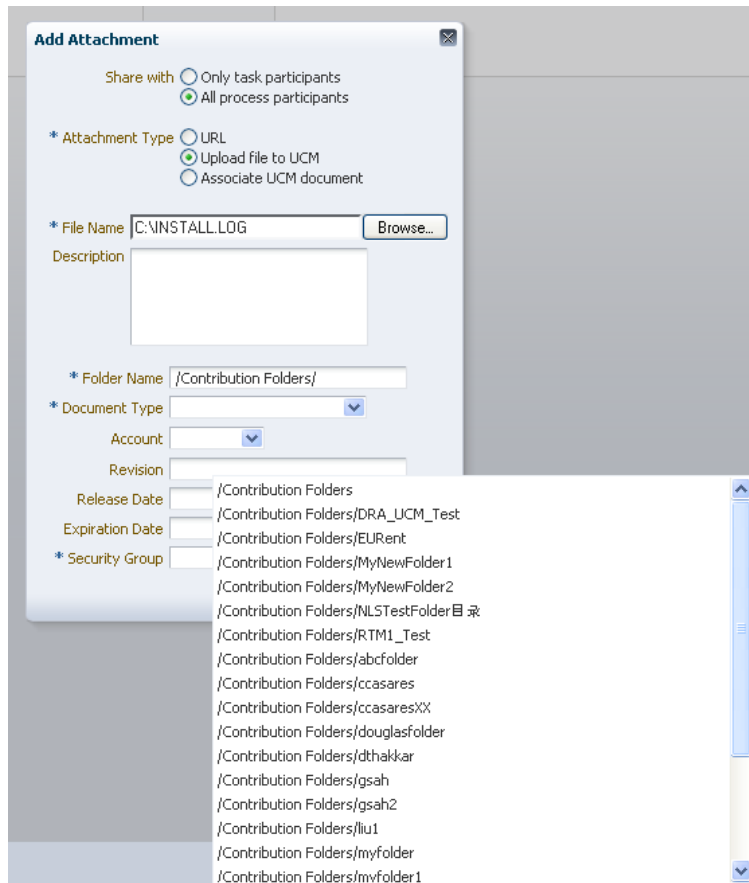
Add Attachment

Share with Only task participants
All process participants

* Attachment Type URL
Upload file to UCM
Associate UCM document

* File Name C:\INSTALL.LOG Browse...

Description

* Folder Name /Contribution Folders/

* Document Type

Account

Revision

Release Date

Expiration Date

* Security Group

/Contribution Folders
/Contribution Folders/DRA_UCM_Test
/Contribution Folders/EURent
/Contribution Folders/MyNewFolder1
/Contribution Folders/MyNewFolder2
/Contribution Folders/NLSTestFolder目录
/Contribution Folders/RTM1_Test
/Contribution Folders/abcfolder
/Contribution Folders/ccasares
/Contribution Folders/ccasaresXX
/Contribution Folders/douglasfolder
/Contribution Folders/dthakkar
/Contribution Folders/gsah
/Contribution Folders/gsah2
/Contribution Folders/liu1
/Contribution Folders/myfolder
/Contribution Folders/myfolder1